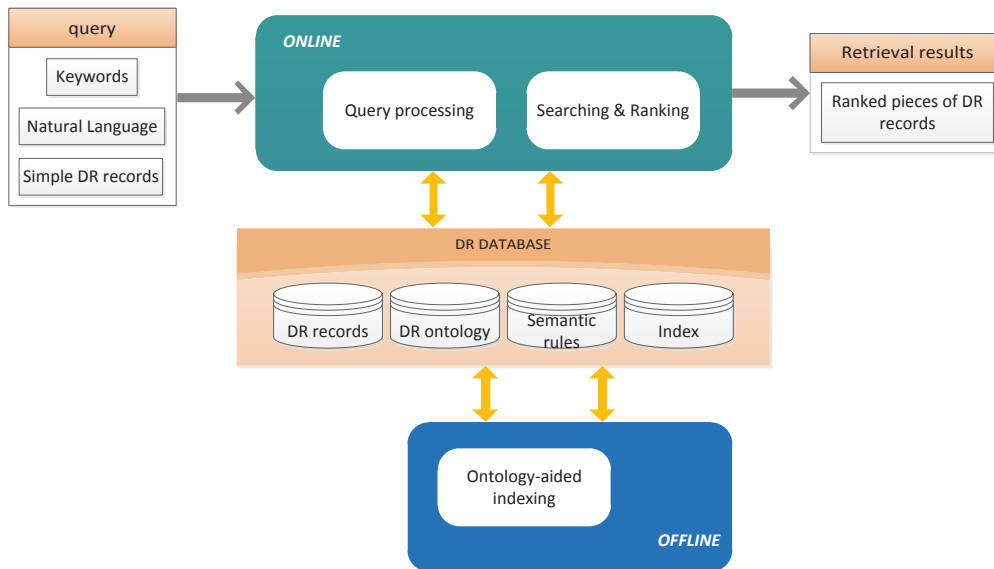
query
Keywords
Natural Language
Simple DR records

ONLINE
Query processing
Searching & Ranking

Retrieval results
Ranked pieces of DR records

DR DATABASE
DR records
DR ontology
Semantic rules
Index

Ontology-aided indexing
OFFLINE